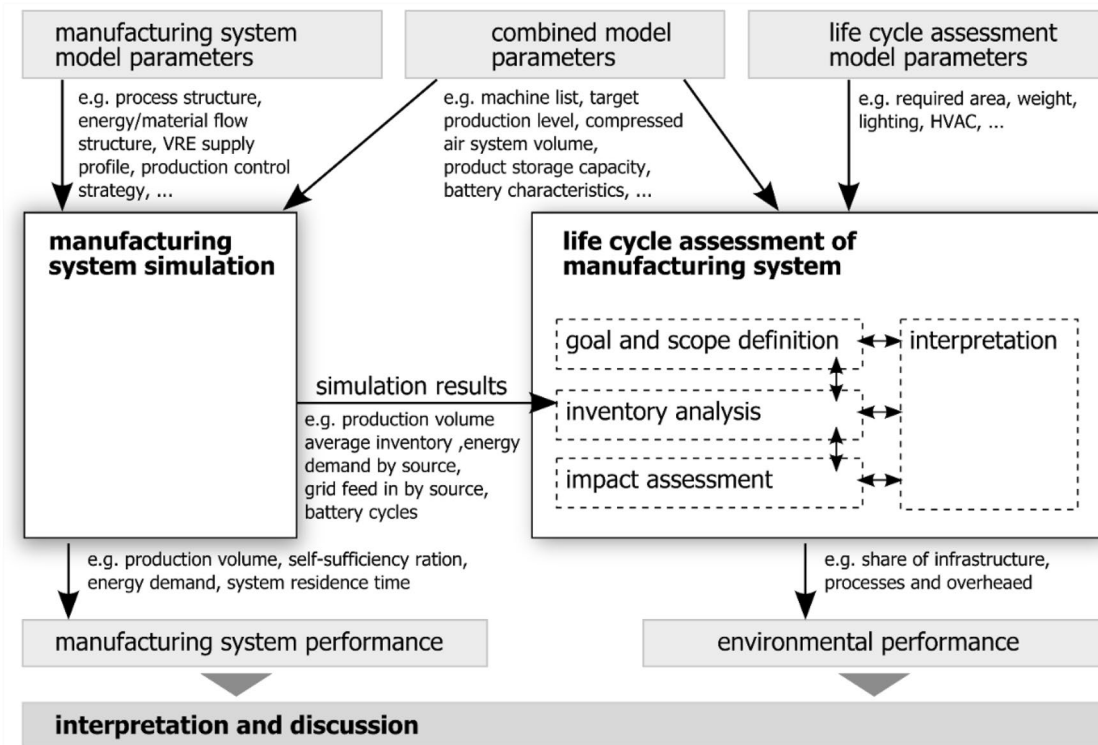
manufacturing system model parameters

combined model parameters

life cycle assessment model parameters

e.g. process structure, energy/material flow structure, VRE supply profile, production control strategy, ...

e.g. machine list, target production level, compressed air system volume, product storage capacity, battery characteristics, ...

e.g. required area, weight, lighting, HVAC, ...

manufacturing system simulation

life cycle assessment of manufacturing system

goal and scope definition

interpretation

simulation results

e.g. production volume average inventory ,energy demand by source, grid feed in by source, battery cycles

inventory analysis

impact assessment

e.g. production volume, self-sufficiency ration, energy demand, system residence time

e.g. share of infrastructure, processes and overheaed

manufacturing system performance

environmental performance

interpretation and discussion